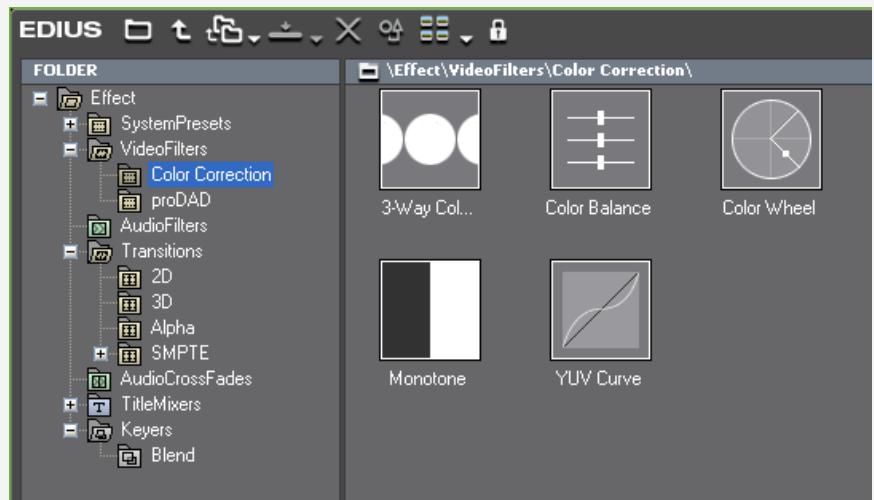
EDIUS

FOLDER

Effect
SystemPresets
VideoFilters
Color Correction
proDAD
AudioFilters
Transitions
2D
3D
Alpha
SMPTE
AudioCrossFades
TitleMixers
Keyers
Blend

\Effect\VideoFilters\Color Correction\

3-Way Col...
Color Balance
Color Wheel
Monotone
YUV Curve